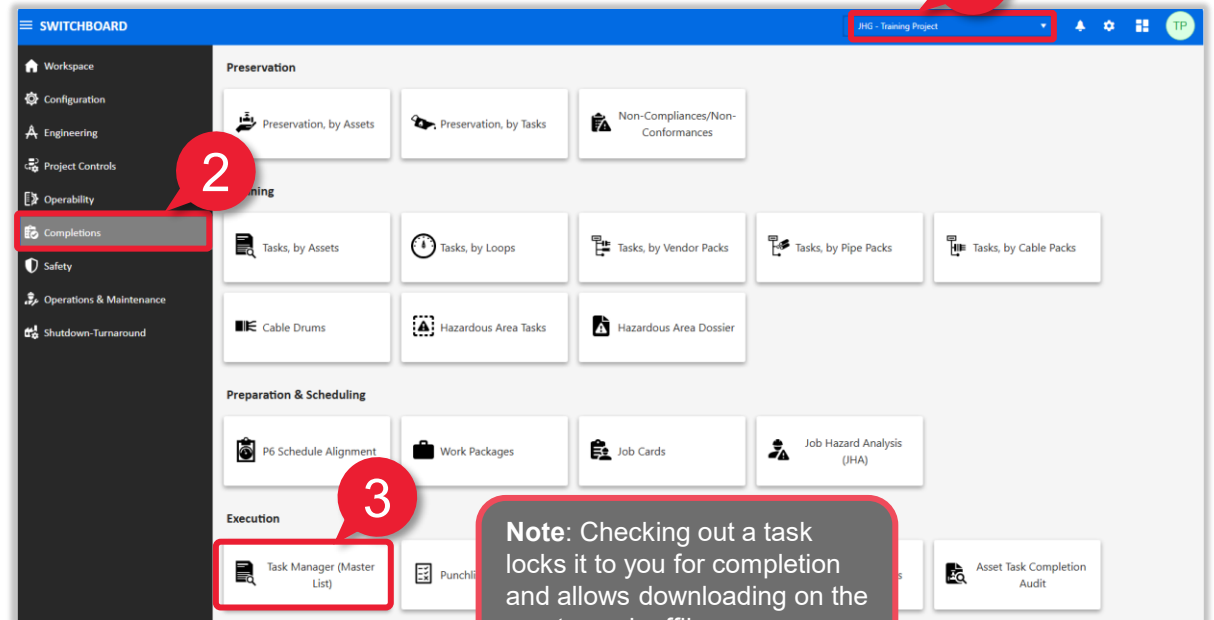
SWITCHBOARD

JHG - Training Project

TP

Workspace
Configuration
Engineering
Project Controls
Operability
Completions
Safety
Operations & Maintenance
Shutdown-Turnaround

2

Preservation

Preservation, by Assets
Preservation, by Tasks
Non-Compliances/Non-Conformances

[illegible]ning

Tasks, by Assets
Tasks, by Loops
Tasks, by Vendor Packs
Tasks, by Pipe Packs
Tasks, by Cable Packs
Cable Drums
Hazardous Area Tasks
Hazardous Area Dossier

Preparation & Scheduling

P6 Schedule Alignment
Work Packages
Job Cards
Job Hazard Analysis (JHA)

3

Execution

Task Manager (Master List)
Punchli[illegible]
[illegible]s
Asset Task Completion Audit

**Note**: Checking out a task locks it to you for completion and allows downloading on the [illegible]